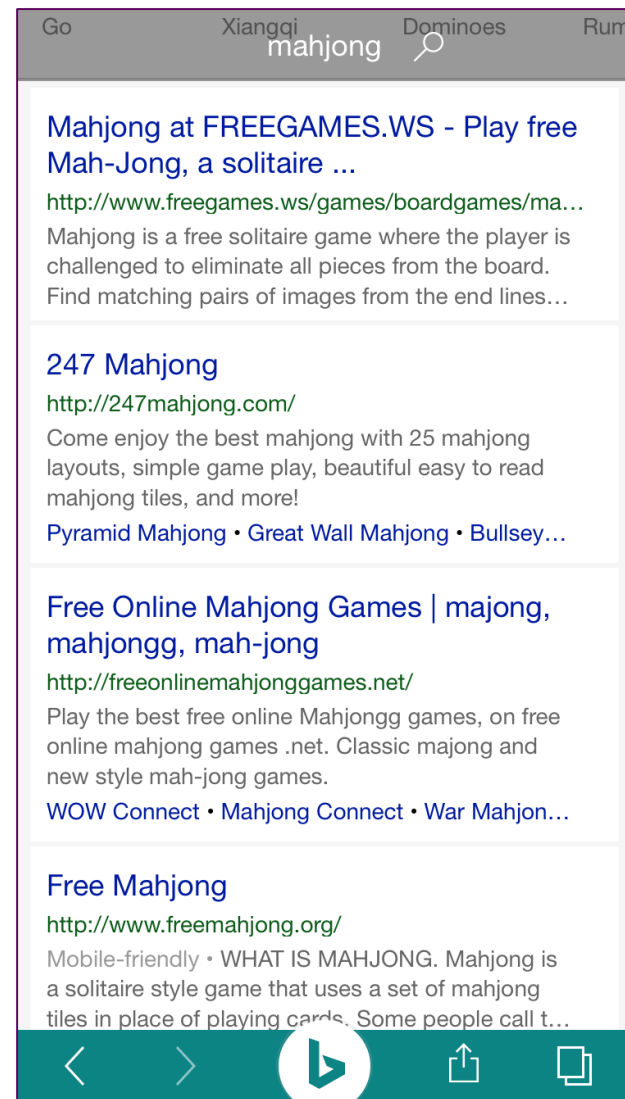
Go Xiangqi Dominoes Rum

mahjong

Mahjong at FREEGAMES.WS - Play free Mah-Jong, a solitaire ...

http://www.freegames.ws/games/boardgames/ma…

Mahjong is a free solitaire game where the player is challenged to eliminate all pieces from the board. Find matching pairs of images from the end lines…

247 Mahjong

http://247mahjong.com/

Come enjoy the best mahjong with 25 mahjong layouts, simple game play, beautiful easy to read mahjong tiles, and more!

Pyramid Mahjong • Great Wall Mahjong • Bullsey…

Free Online Mahjong Games | majong, mahjongg, mah-jong

http://freeonlinemahjonggames.net/

Play the best free online Mahjongg games, on free online mahjong games .net. Classic majong and new style mah-jong games.

WOW Connect • Mahjong Connect • War Mahjon…

Free Mahjong

http://www.freemahjong.org/

Mobile-friendly • WHAT IS MAHJONG. Mahjong is a solitaire style game that uses a set of mahjong tiles in place of playing cards. Some people call t…